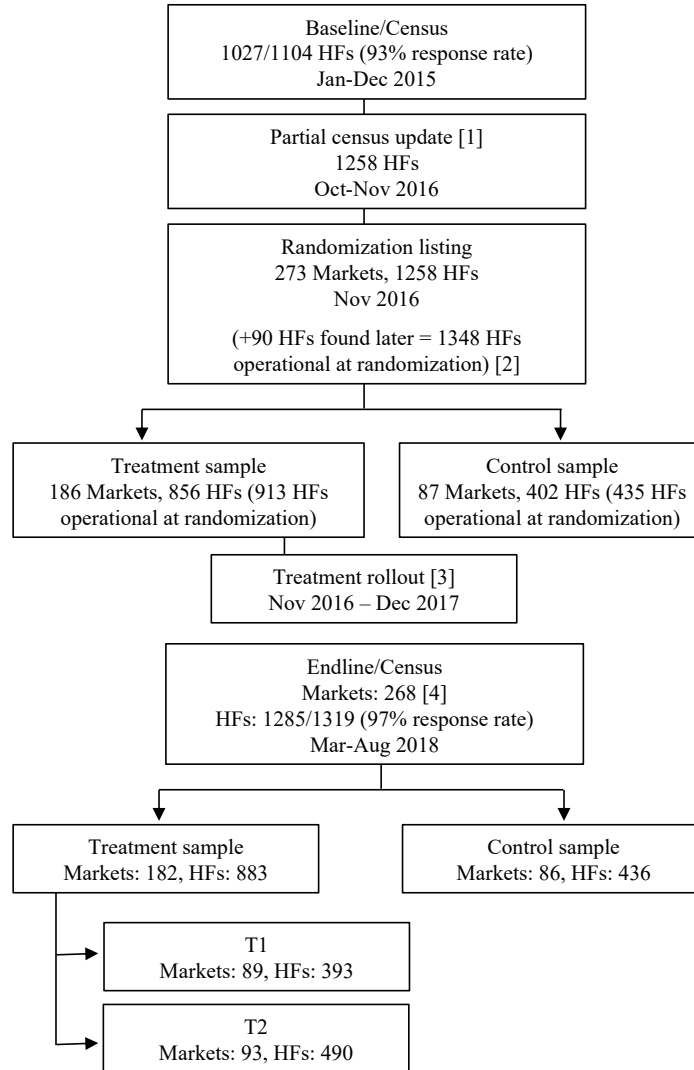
Baseline/Census
1027/1104 HFs (93% response rate)
Jan-Dec 2015

Partial census update [1]
1258 HFs
Oct-Nov 2016

Randomization listing
273 Markets, 1258 HFs
Nov 2016

(+90 HFs found later = 1348 HFs operational at randomization) [2]

Treatment sample
186 Markets, 856 HFs (913 HFs operational at randomization)

Control sample
87 Markets, 402 HFs (435 HFs operational at randomization)

Treatment rollout [3]
Nov 2016 – Dec 2017

Endline/Census
Markets: 268 [4]
HFs: 1285/1319 (97% response rate)
Mar-Aug 2018

Treatment sample
Markets: 182, HFs: 883

Control sample
Markets: 86, HFs: 436

T1
Markets: 89, HFs: 393

T2
Markets: 93, HFs: 490